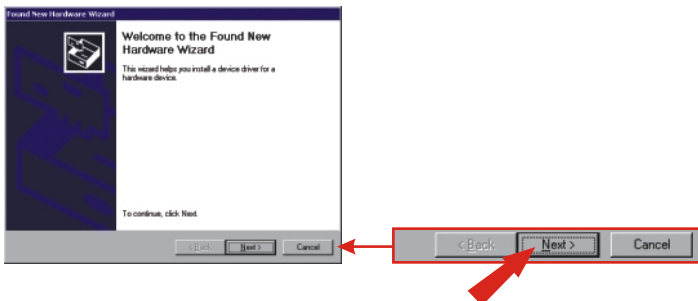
Found New Hardware Wizard

Welcome to the Found New Hardware Wizard

This wizard helps you install a device driver for a hardware device.

To continue, click Next.

< Back Next > Cancel

< Back Next > Cancel